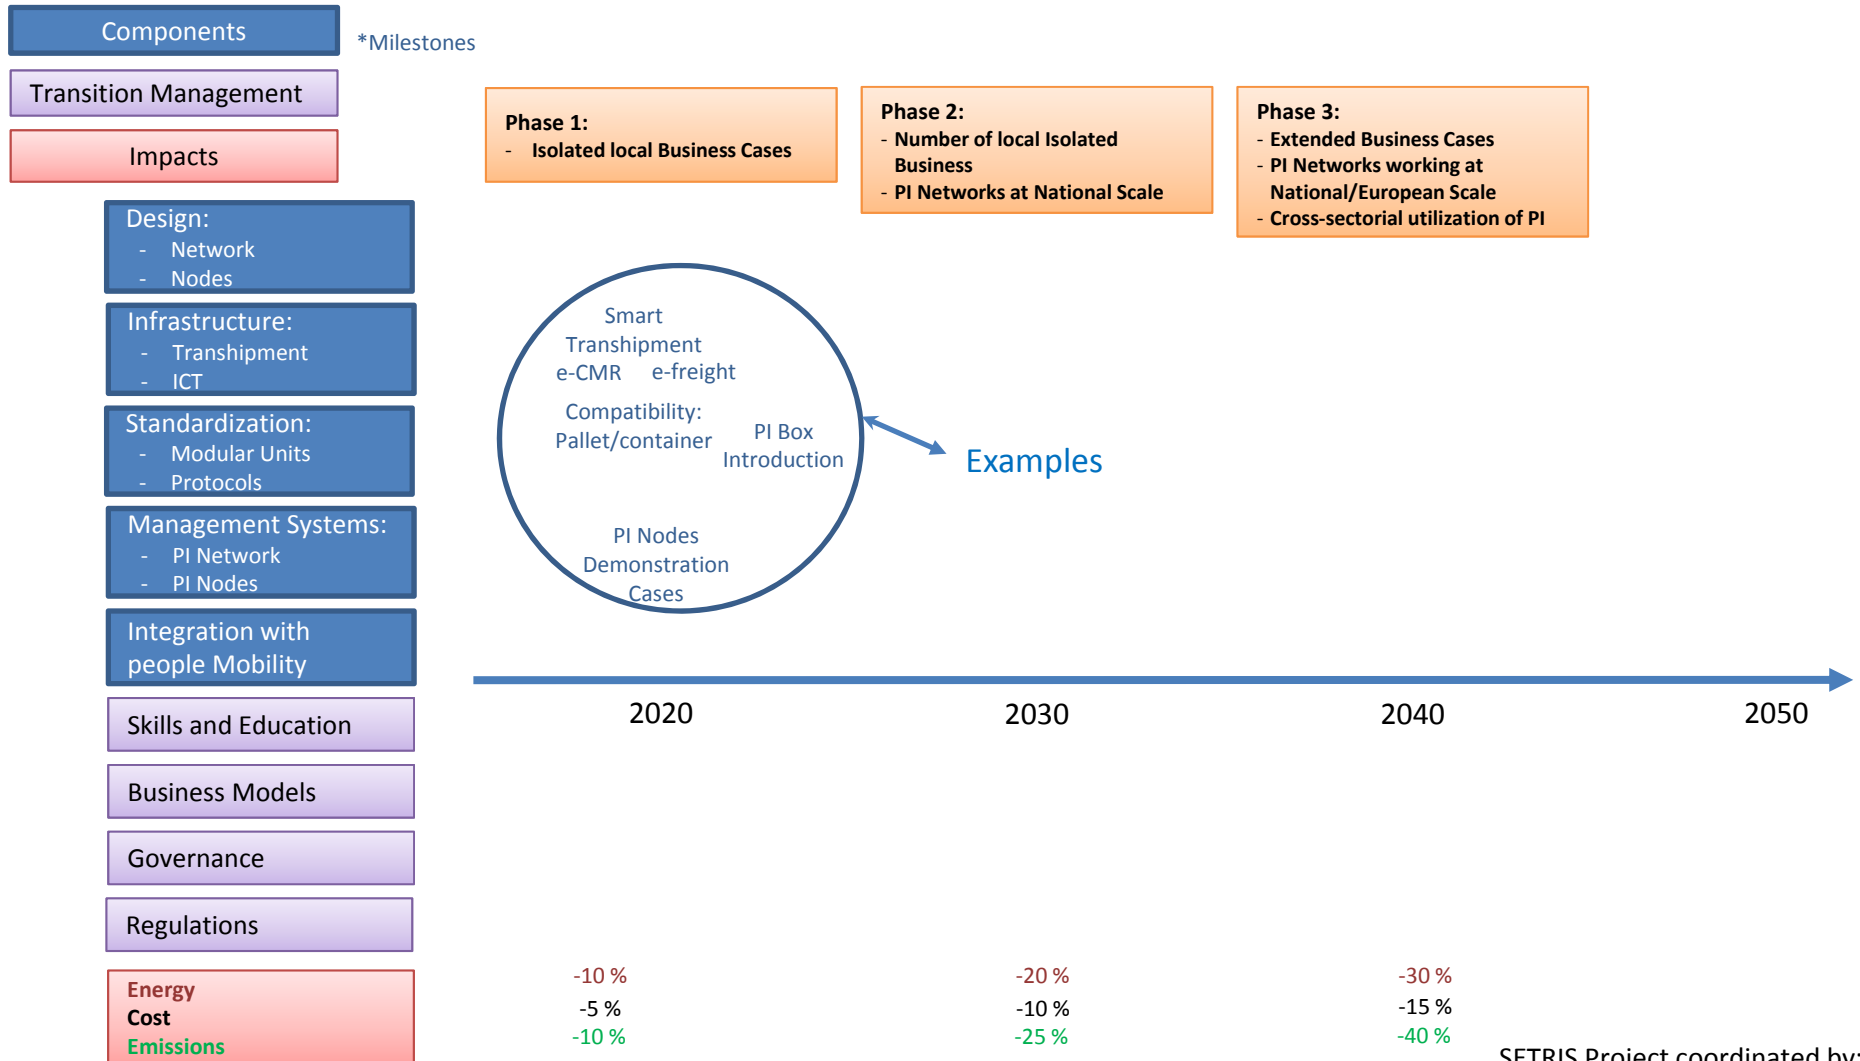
Components

*Milestones

Transition Management

Impacts

Phase 1:
- Isolated local Business Cases

Phase 2:
- Number of local Isolated Business
- PI Networks at National Scale

Phase 3:
- Extended Business Cases
- PI Networks working at National/European Scale
- Cross-sectorial utilization of PI

Design:
- Network
- Nodes

Infrastructure:
- Transhipment
- ICT

Standardization:
- Modular Units
- Protocols

Management Systems:
- PI Network
- PI Nodes

Integration with people Mobility

Skills and Education

Business Models

Governance

Regulations

Energy
Cost
Emissions

Smart Transhipment
e-CMR e-freight
Compatibility: Pallet/container
PI Box Introduction
PI Nodes Demonstration Cases

Examples

2020

2030

2040

2050

-10 %
-5 %
-10 %

-20 %
-10 %
-25 %

-30 %
-15 %
-40 %

SETRIS Project coordinated by: